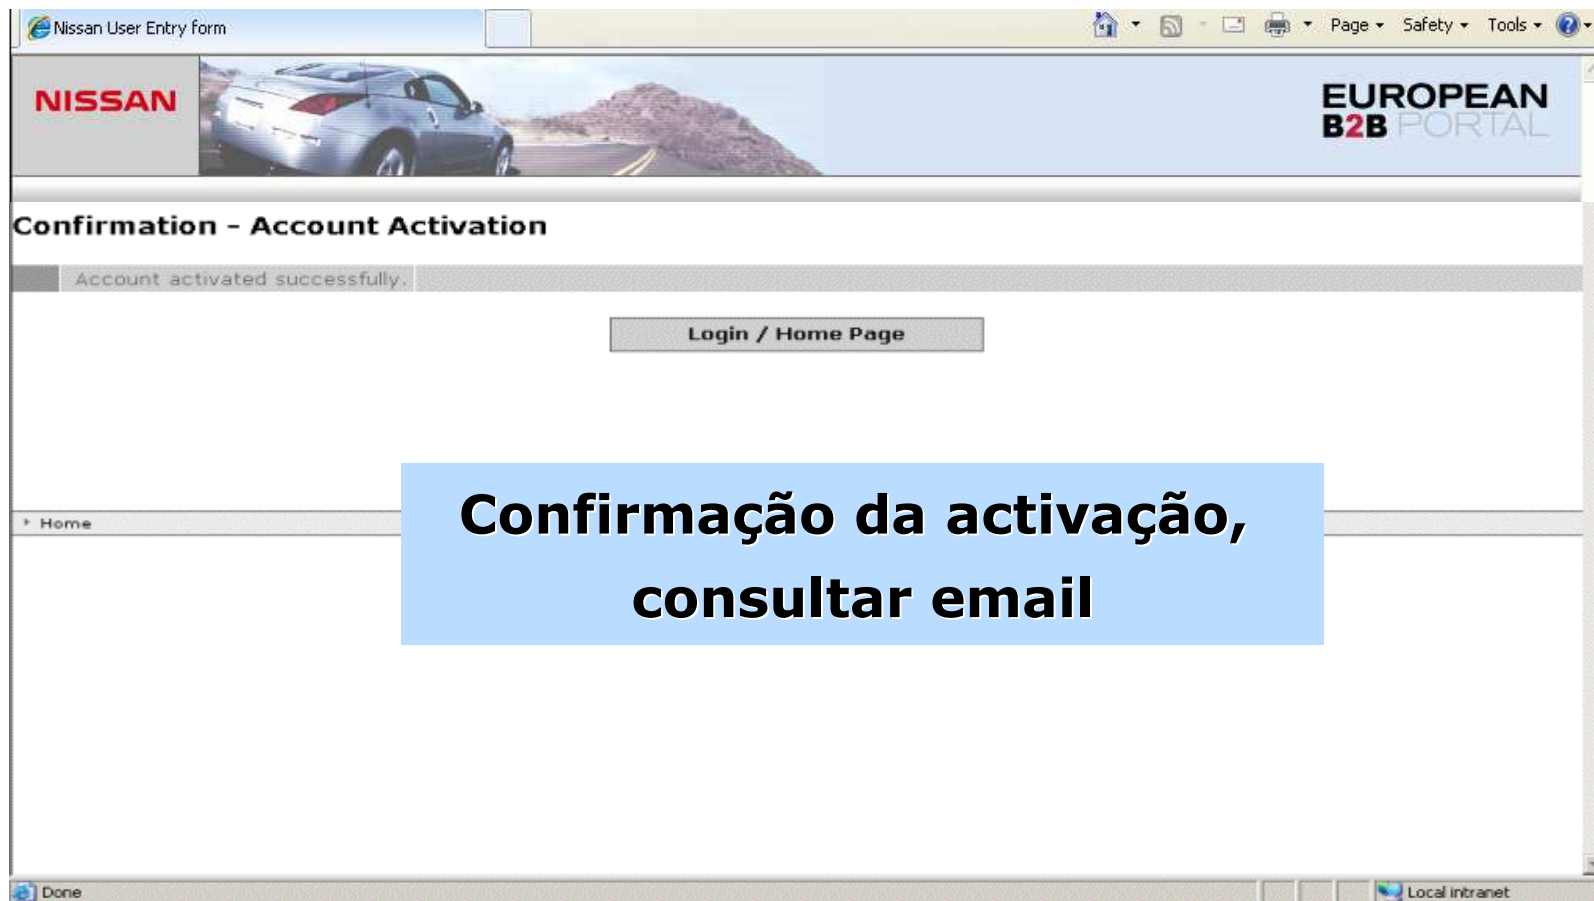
Nissan User Entry form

Page ▾ Safety ▾ Tools ▾

NISSAN

EUROPEAN
B2B PORTAL

Confirmation - Account Activation

Account activated successfully.

Login / Home Page

Home

Confirmação da activação, consultar email

Done

Local intranet